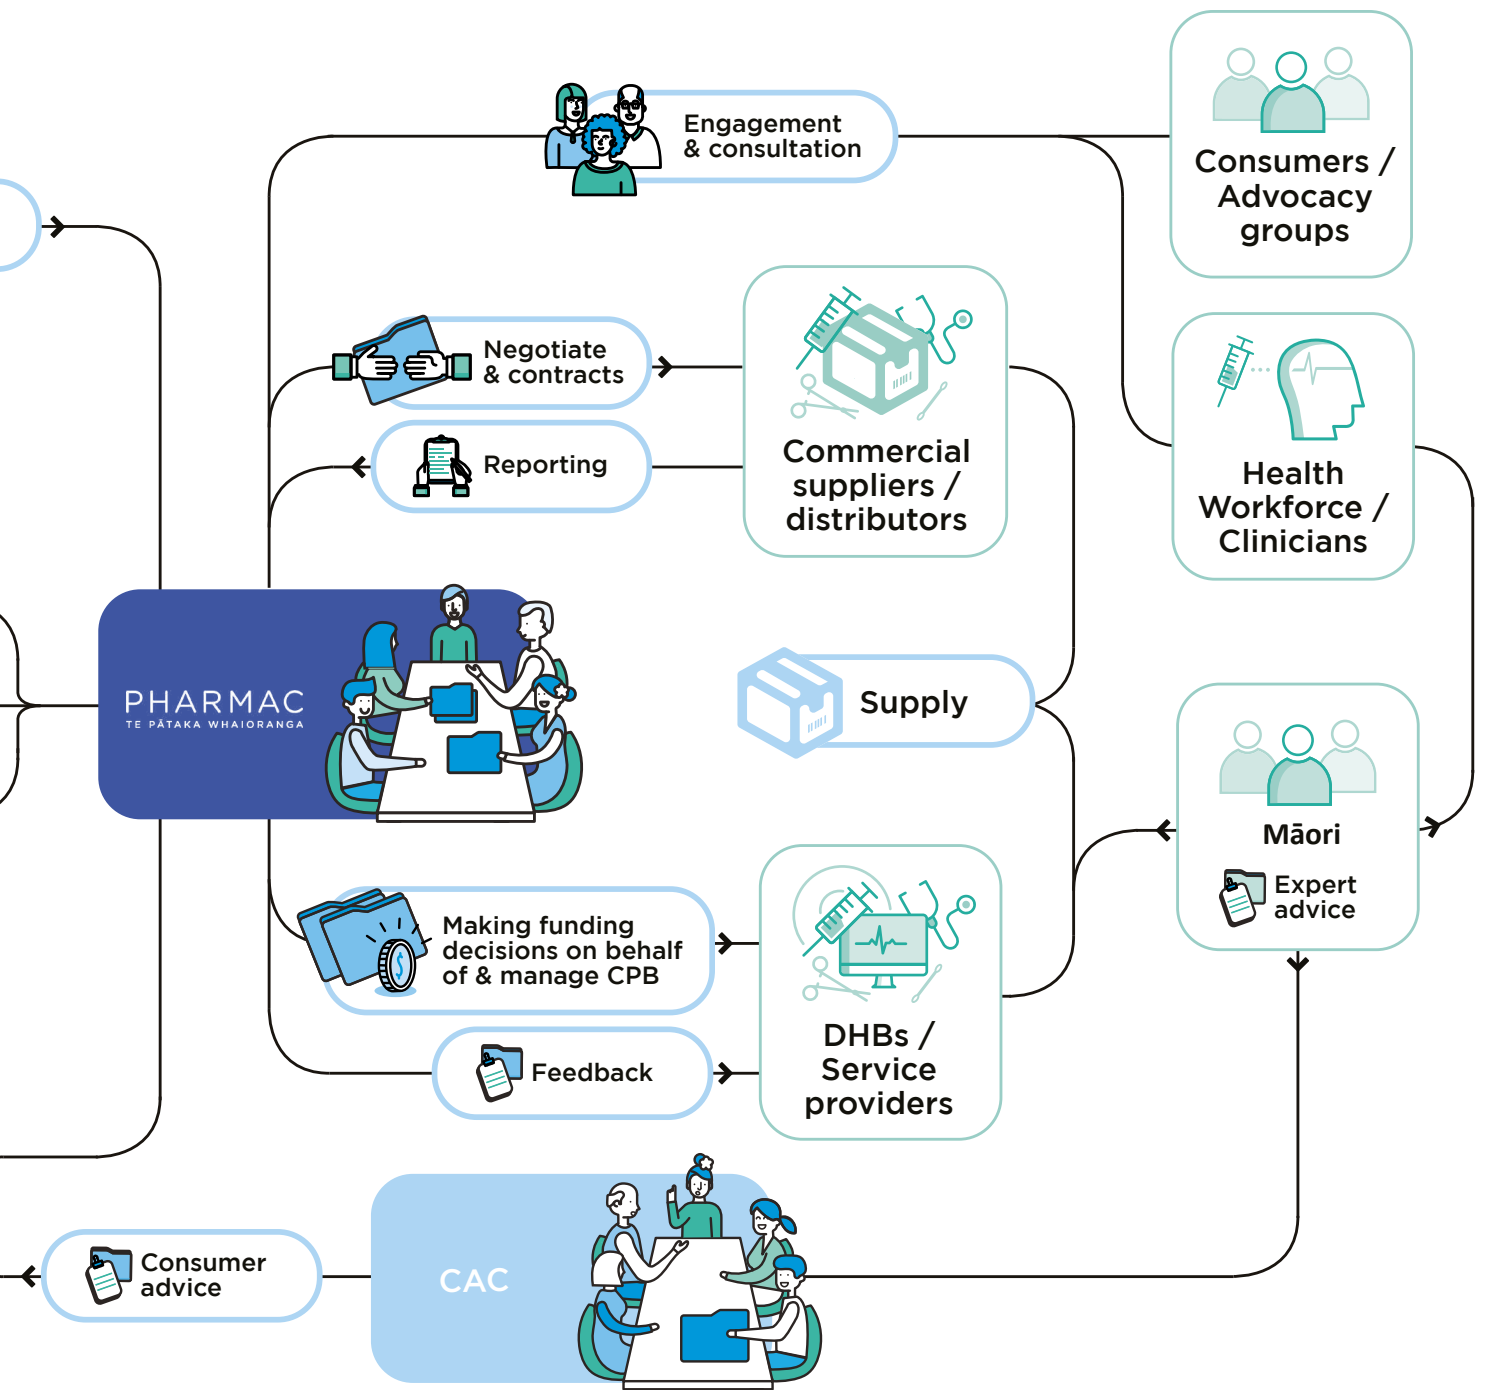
Engagement & consultation

Consumers / Advocacy groups

Negotiate & contracts

Reporting

Commercial suppliers / distributors

Health Workforce / Clinicians

PHARMAC
TE PĀTAKA WHAIORANGA

Supply

Māori

Expert advice

Making funding decisions on behalf of & manage CPB

Feedback

DHBs / Service providers

Consumer advice

CAC